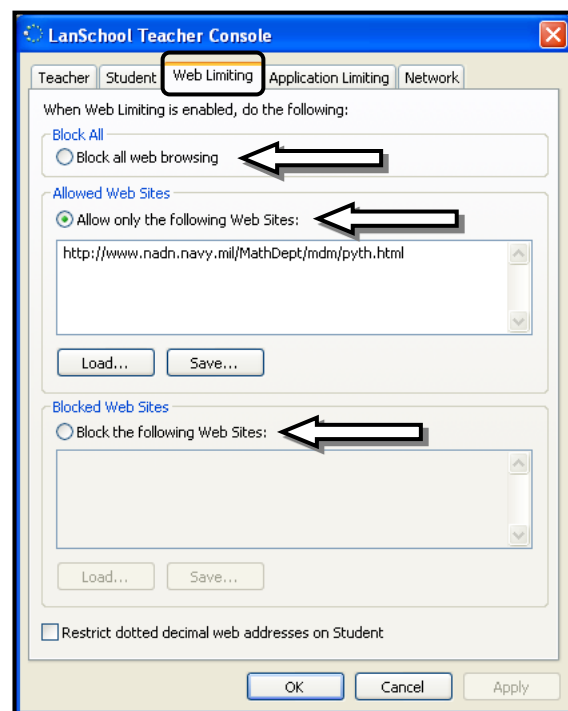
LanSchool Teacher Console

Teacher | Student | Web Limiting | Application Limiting | Network

When Web Limiting is enabled, do the following:

Block All
Block all web browsing

Allowed Web Sites
Allow only the following Web Sites:
http://www.nadn.navy.mil/MathDept/mdm/pyth.html

Load... Save...

Blocked Web Sites
Block the following Web Sites:

Load... Save...

Restrict dotted decimal web addresses on Student

OK Cancel Apply